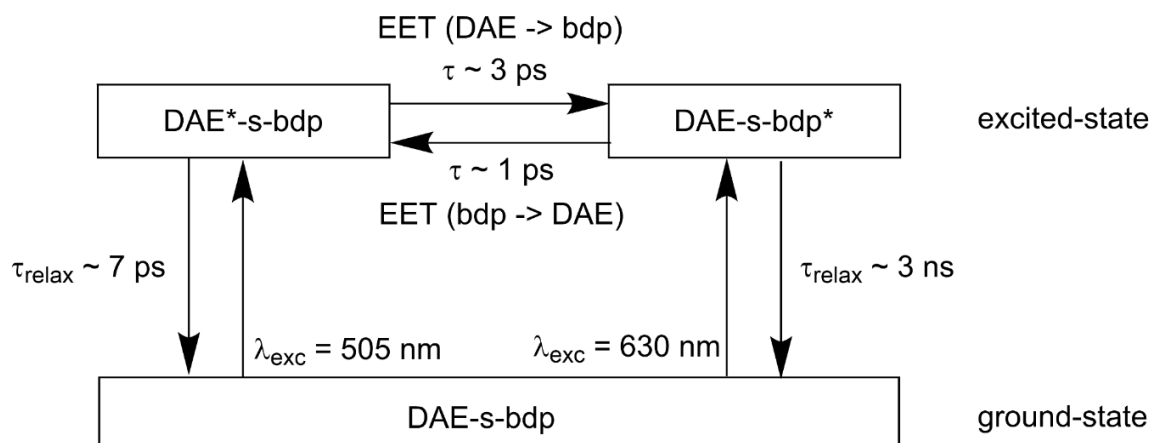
EET (DAE -> bdp)
$\tau$ ~ 3 ps

DAE*-s-bdp

DAE-s-bdp*

excited-state

$\tau$ ~ 1 ps
EET (bdp -> DAE)

$\tau_{relax}$ ~ 7 ps

$\tau_{relax}$ ~ 3 ns

$\lambda_{exc}$ = 505 nm

$\lambda_{exc}$ = 630 nm

DAE-s-bdp

ground-state